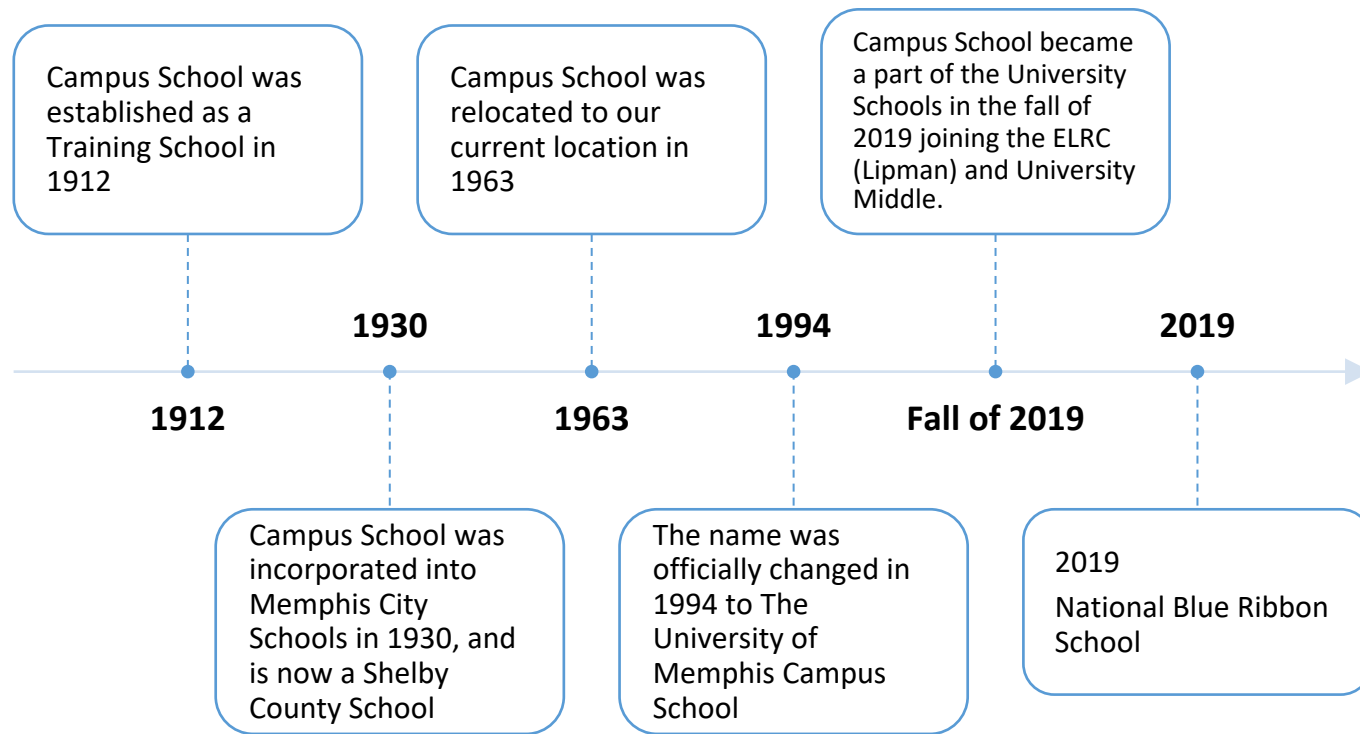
Campus School was established as a Training School in 1912

Campus School was relocated to our current location in 1963

Campus School became a part of the University Schools in the fall of 2019 joining the ELRC (Lipman) and University Middle.

1930

1994

2019

1912

1963

Fall of 2019

Campus School was incorporated into Memphis City Schools in 1930, and is now a Shelby County School

The name was officially changed in 1994 to The University of Memphis Campus School

2019

National Blue Ribbon School